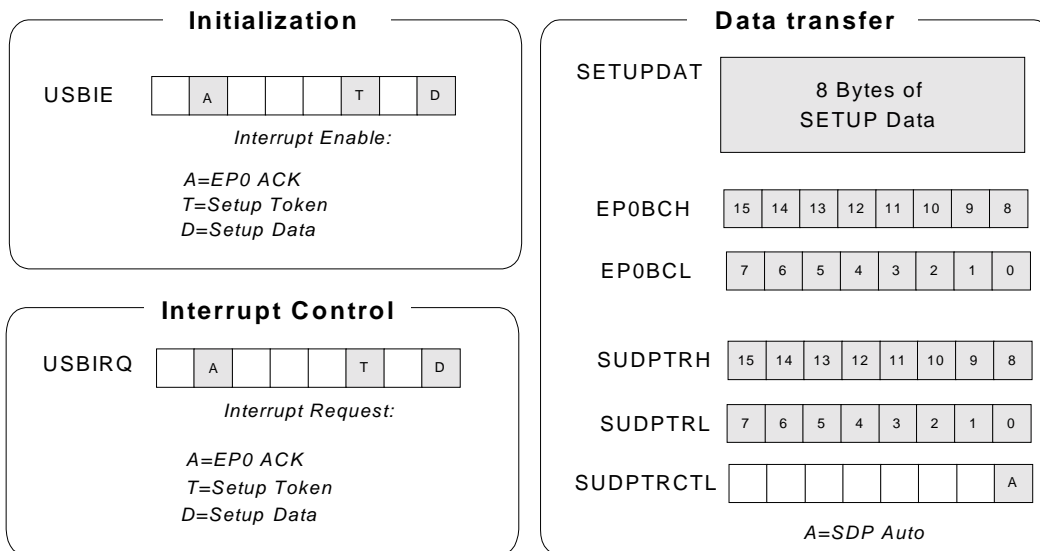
Initialization

USBIE

| | A | | | | T | | D |
|---|---|---|---|---|---|---|---|

Interrupt Enable:

A=EP0 ACK
T=Setup Token
D=Setup Data

Interrupt Control

USBIRQ

| | A | | | | T | | D |
|---|---|---|---|---|---|---|---|

Interrupt Request:

A=EP0 ACK
T=Setup Token
D=Setup Data

Data transfer

SETUPDAT

8 Bytes of
SETUP Data

EP0BCH

| 15 | 14 | 13 | 12 | 11 | 10 | 9 | 8 |
|---|---|---|---|---|---|---|---|

EP0BCL

| 7 | 6 | 5 | 4 | 3 | 2 | 1 | 0 |
|---|---|---|---|---|---|---|---|

SUDPTRH

| 15 | 14 | 13 | 12 | 11 | 10 | 9 | 8 |
|---|---|---|---|---|---|---|---|

SUDPTRL

| 7 | 6 | 5 | 4 | 3 | 2 | 1 | 0 |
|---|---|---|---|---|---|---|---|

SUDPTRCTL

| | | | | | | | A |
|---|---|---|---|---|---|---|---|

A=SDP Auto